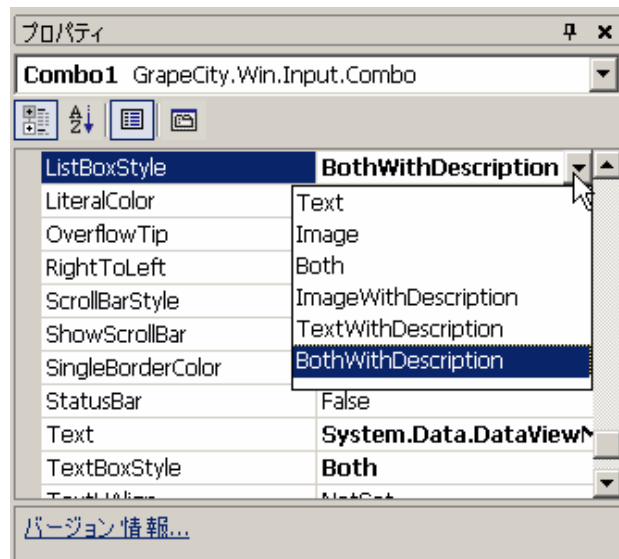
プロパティ

Combo1 GrapeCity.Win.Input.Combo

| ListBoxStyle | BothWithDescription |
|---|---|
| LiteralColor | Text |
| OverflowTip | Image |
| RightToLeft | Both |
| ScrollBarStyle | ImageWithDescription |
| ShowScrollBar | TextWithDescription |
| SingleBorderColor | BothWithDescription |
| StatusBar | False |
| Text | System.Data.DataView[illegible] |
| TextBoxStyle | Both |
| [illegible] | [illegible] |

バージョン情報...